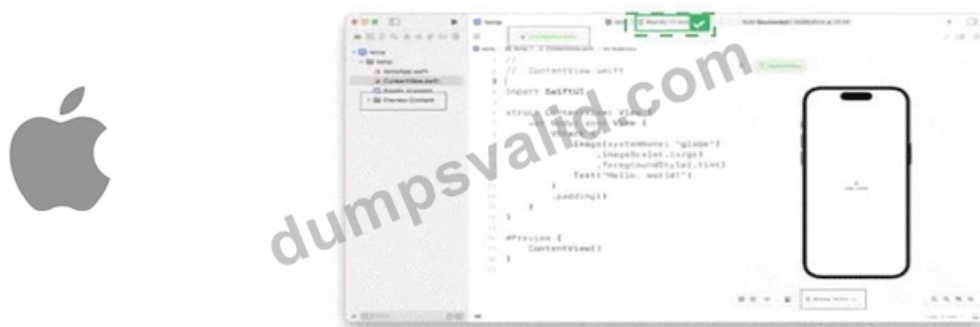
//
// ContentView.swift
//

import SwiftUI

struct ContentView: View {
var body: some View {
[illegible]
Image(systemName: "globe")
.imageScale(.large)
.foregroundStyle(.tint)
Text("Hello, world!")
}
.padding()
}
}

#Preview {
ContentView()
}

dumpsvalid.com